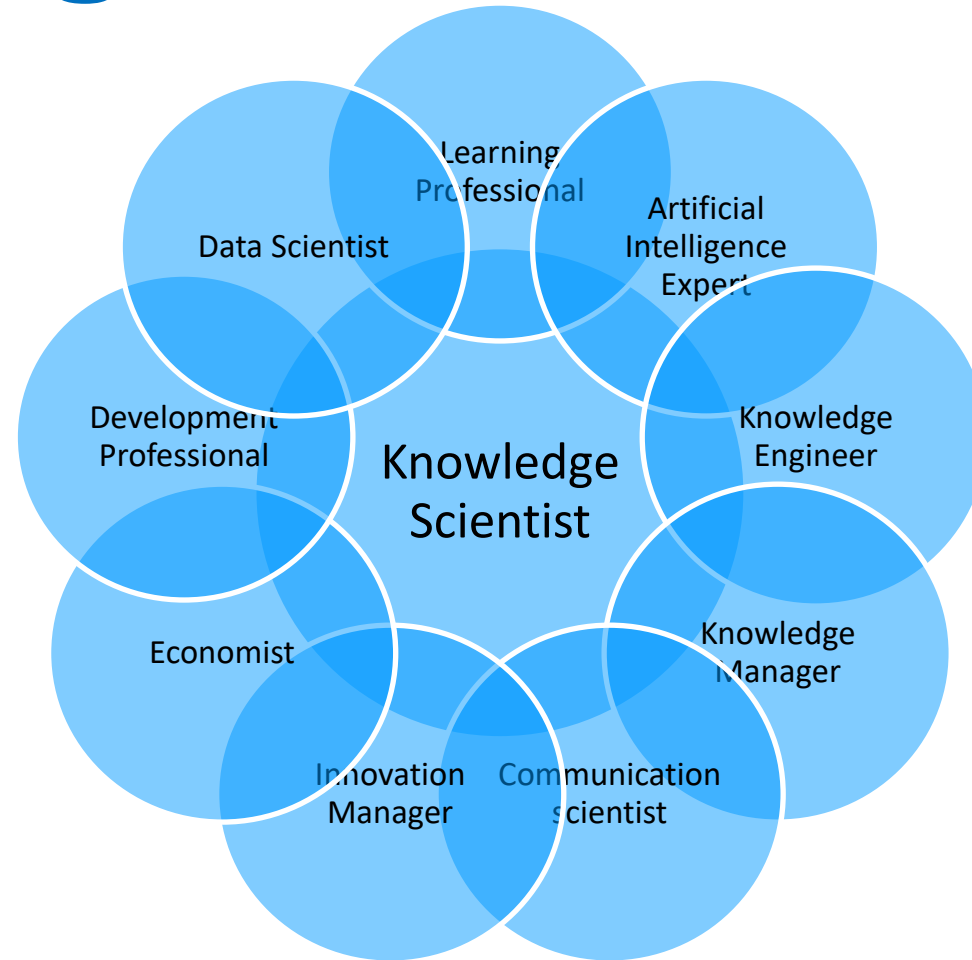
Learning Professional

Artificial Intelligence Expert

Knowledge Engineer

Knowledge Manager

Communication scientist

Innovation Manager

Economist

Development Professional

Data Scientist

Knowledge Scientist